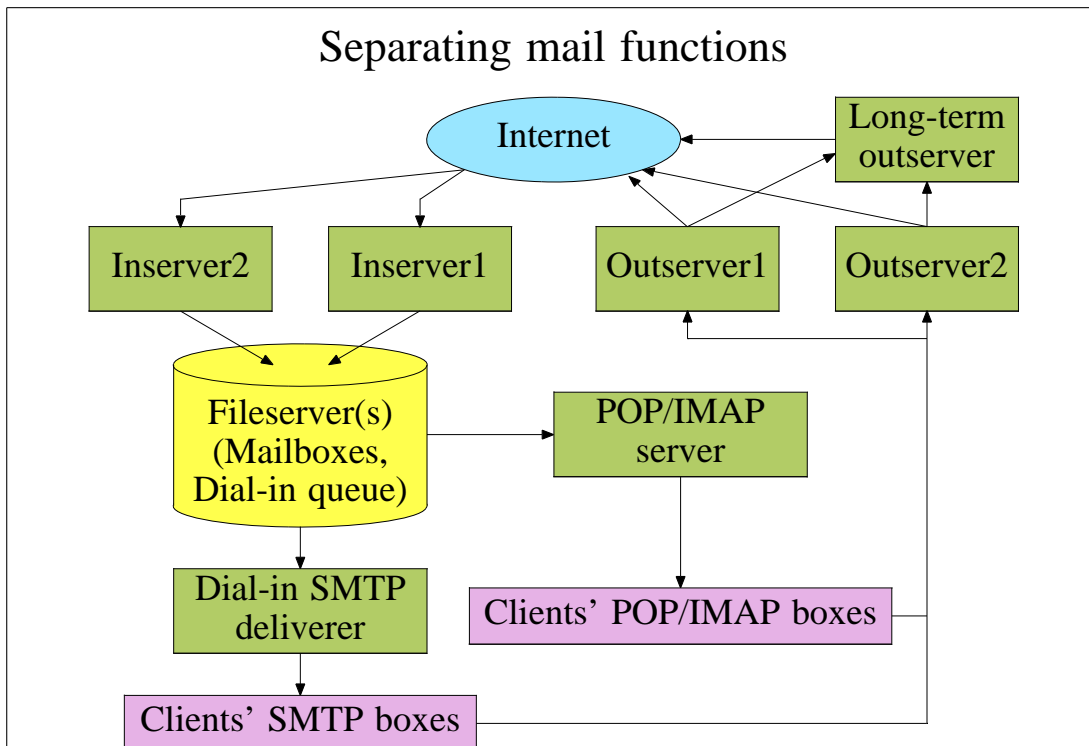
Separating mail functions

Internet

Long-term outserver

Inserver2

Inserver1

Outserver1

Outserver2

Fileserver(s) (Mailboxes, Dial-in queue)

POP/IMAP server

Dial-in SMTP deliverer

Clients' POP/IMAP boxes

Clients' SMTP boxes